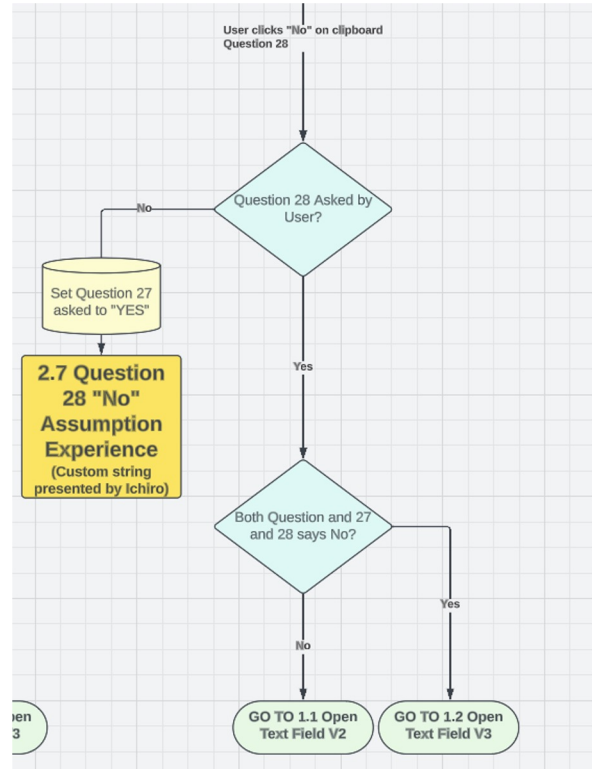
User clicks "No" on clipboard Question 28

Question 28 Asked by User?

No

Set Question 27 asked to "YES"

2.7 Question 28 "No" Assumption Experience
(Custom string presented by Ichiro)

Yes

Both Question and 27 and 28 says No?

Yes

No

pen
3

GO TO 1.1 Open Text Field V2

GO TO 1.2 Open Text Field V3